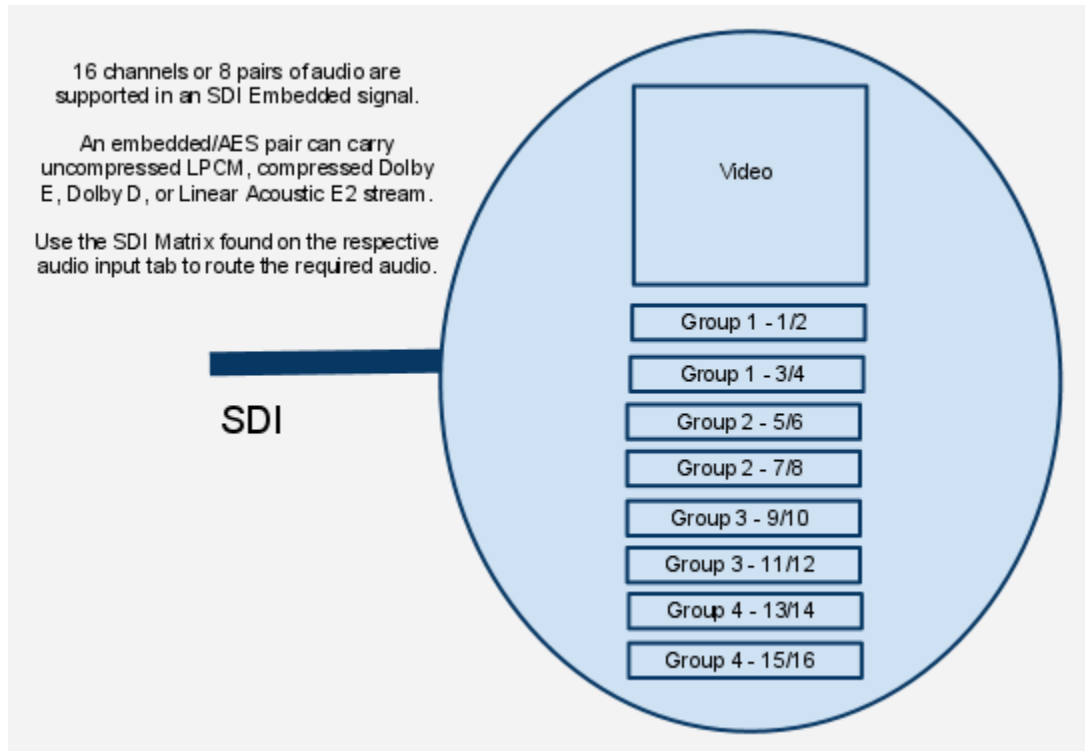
16 channels or 8 pairs of audio are supported in an SDI Embedded signal.

An embedded/AES pair can carry uncompressed LPCM, compressed Dolby E, Dolby D, or Linear Acoustic E2 stream.

Use the SDI Matrix found on the respective audio input tab to route the required audio.

SDI

Video

Group 1 - 1/2

Group 1 - 3/4

Group 2 - 5/6

Group 2 - 7/8

Group 3 - 9/10

Group 3 - 11/12

Group 4 - 13/14

Group 4 - 15/16